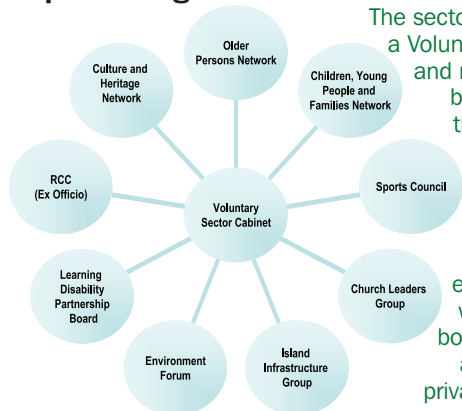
Older Persons Network

Children, Young People and Families Network

Sports Council

Church Leaders Group

Island Infrastructure Group

Environment Forum

Learning Disability Partnership Board

RCC (Ex Officio)

Culture and Heritage Network

Voluntary Sector Cabinet

The secto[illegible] a Volun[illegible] and r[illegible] b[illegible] t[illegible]

e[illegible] v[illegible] bo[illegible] a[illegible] priva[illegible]